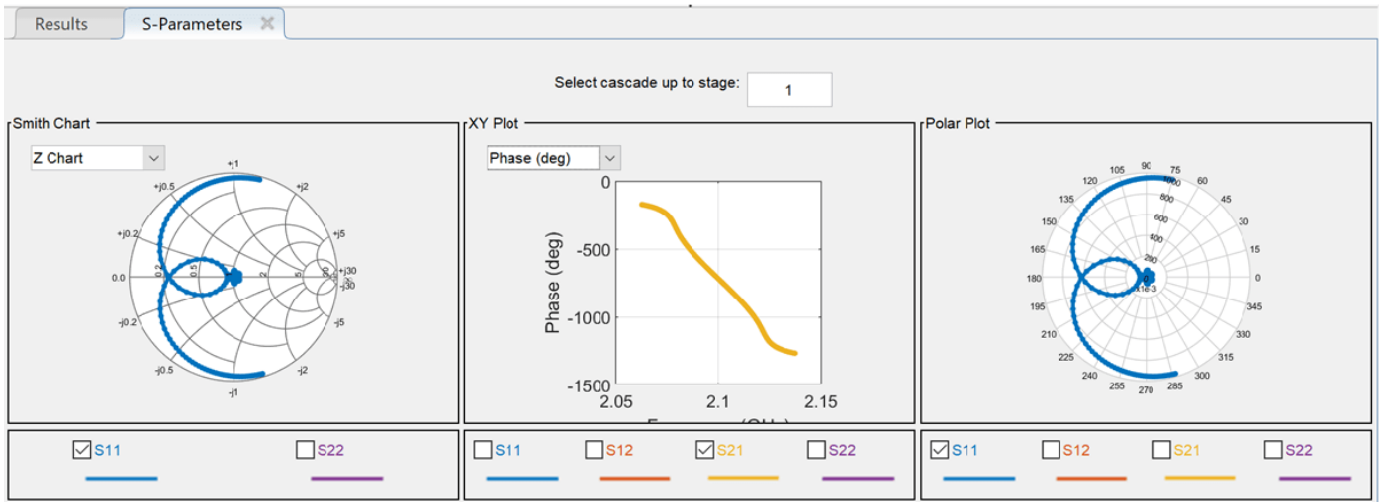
Results
S-Parameters

Select cascade up to stage: 1

Smith Chart
Z Chart
+j1
+j0.5
+j2
+j0.2
+j5
0.0
0.2
0.5
1
2
5
+j30
-j30
-j0.2
-j5
-j0.5
-j2
-j1

XY Plot
Phase (deg)
0
-500
-1000
-1500
Phase (deg)
2.05
2.1
2.15
Frequency (GHz)

Polar Plot
90
75
105
60
120
45
135
30
150
15
165
0
180
195
345
210
330
225
315
240
300
255
285
270
1000
800
600
400
200
x1e-3

S11
S22

S11
S12
S21
S22

S11
S12
S21
S22